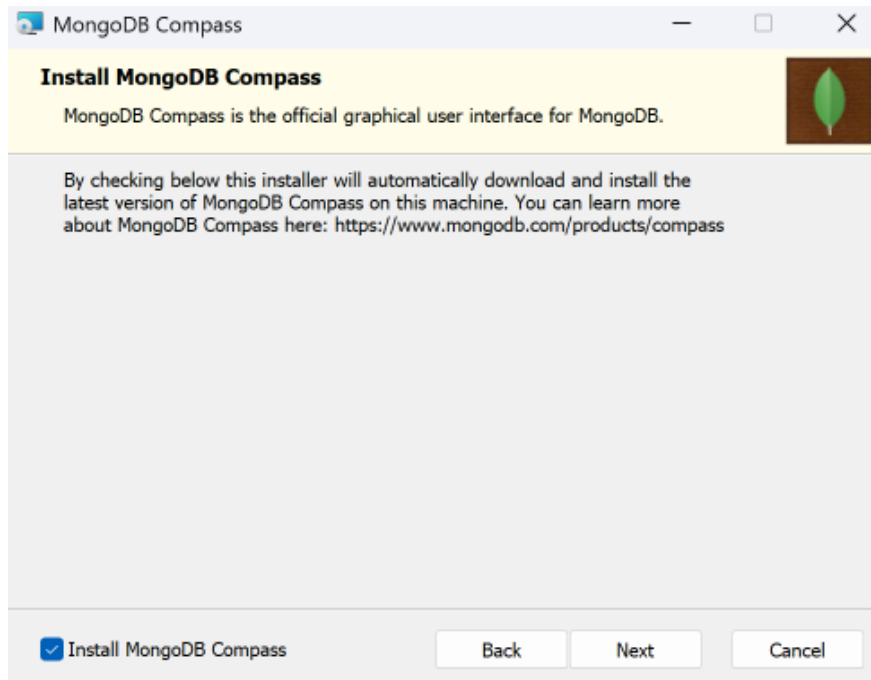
MongoDB Compass

Install MongoDB Compass

MongoDB Compass is the official graphical user interface for MongoDB.

By checking below this installer will automatically download and install the latest version of MongoDB Compass on this machine. You can learn more about MongoDB Compass here: https://www.mongodb.com/products/compass

Install MongoDB Compass

Back

Next

Cancel